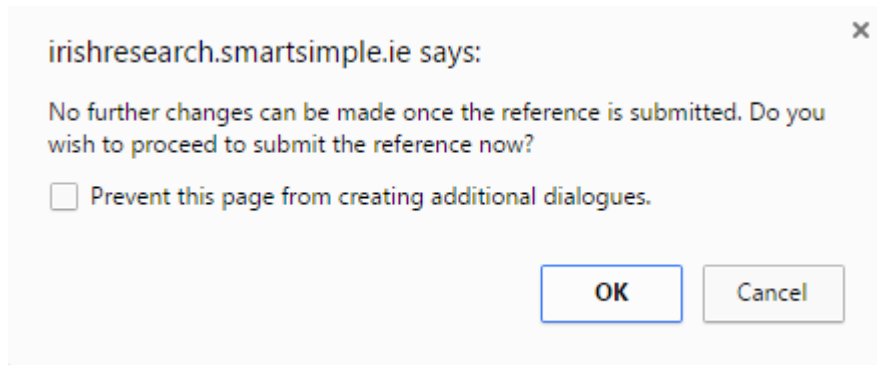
irishresearch.smartsimple.ie says:

×

No further changes can be made once the reference is submitted. Do you wish to proceed to submit the reference now?

Prevent this page from creating additional dialogues.

OK

Cancel